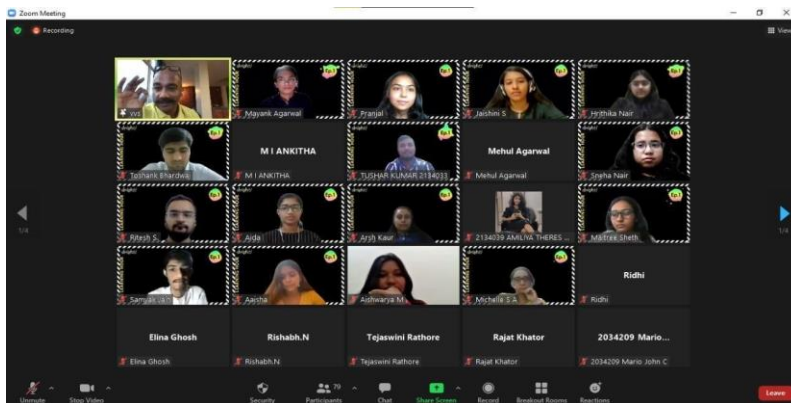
Zoom Meeting

Recording

View

VVS

Mayank Agarwal

Pranjal

Jaishini S

Hrithika Nair

Tushank Bhardwaj

M I ANKITHA

M I ANKITHA

TUSHAR KUMAR 2134033

Mehul Agarwal

Mehul Agarwal

Sneha Nair

Ritesh S

Aida

Arsh Kaur

2134039 AMILYA THERES...

Maitrea Sheth

Samyak Jain

Aaisha

Aishwarya M

Michelle S A

Ridhi

Ridhi

Elina Ghosh

Elina Ghosh

Rishabh.N

Rishabh.N

Tejaswini Rathore

Tejaswini Rathore

Rajat Khator

Rajat Khator

2034209 Mario...

2034209 Mario John C

1/4

1/4

Unmute

Stop Video

Security

79

Participants

Chat

Share Screen

Record

Breakout Rooms

Reactions

Leave